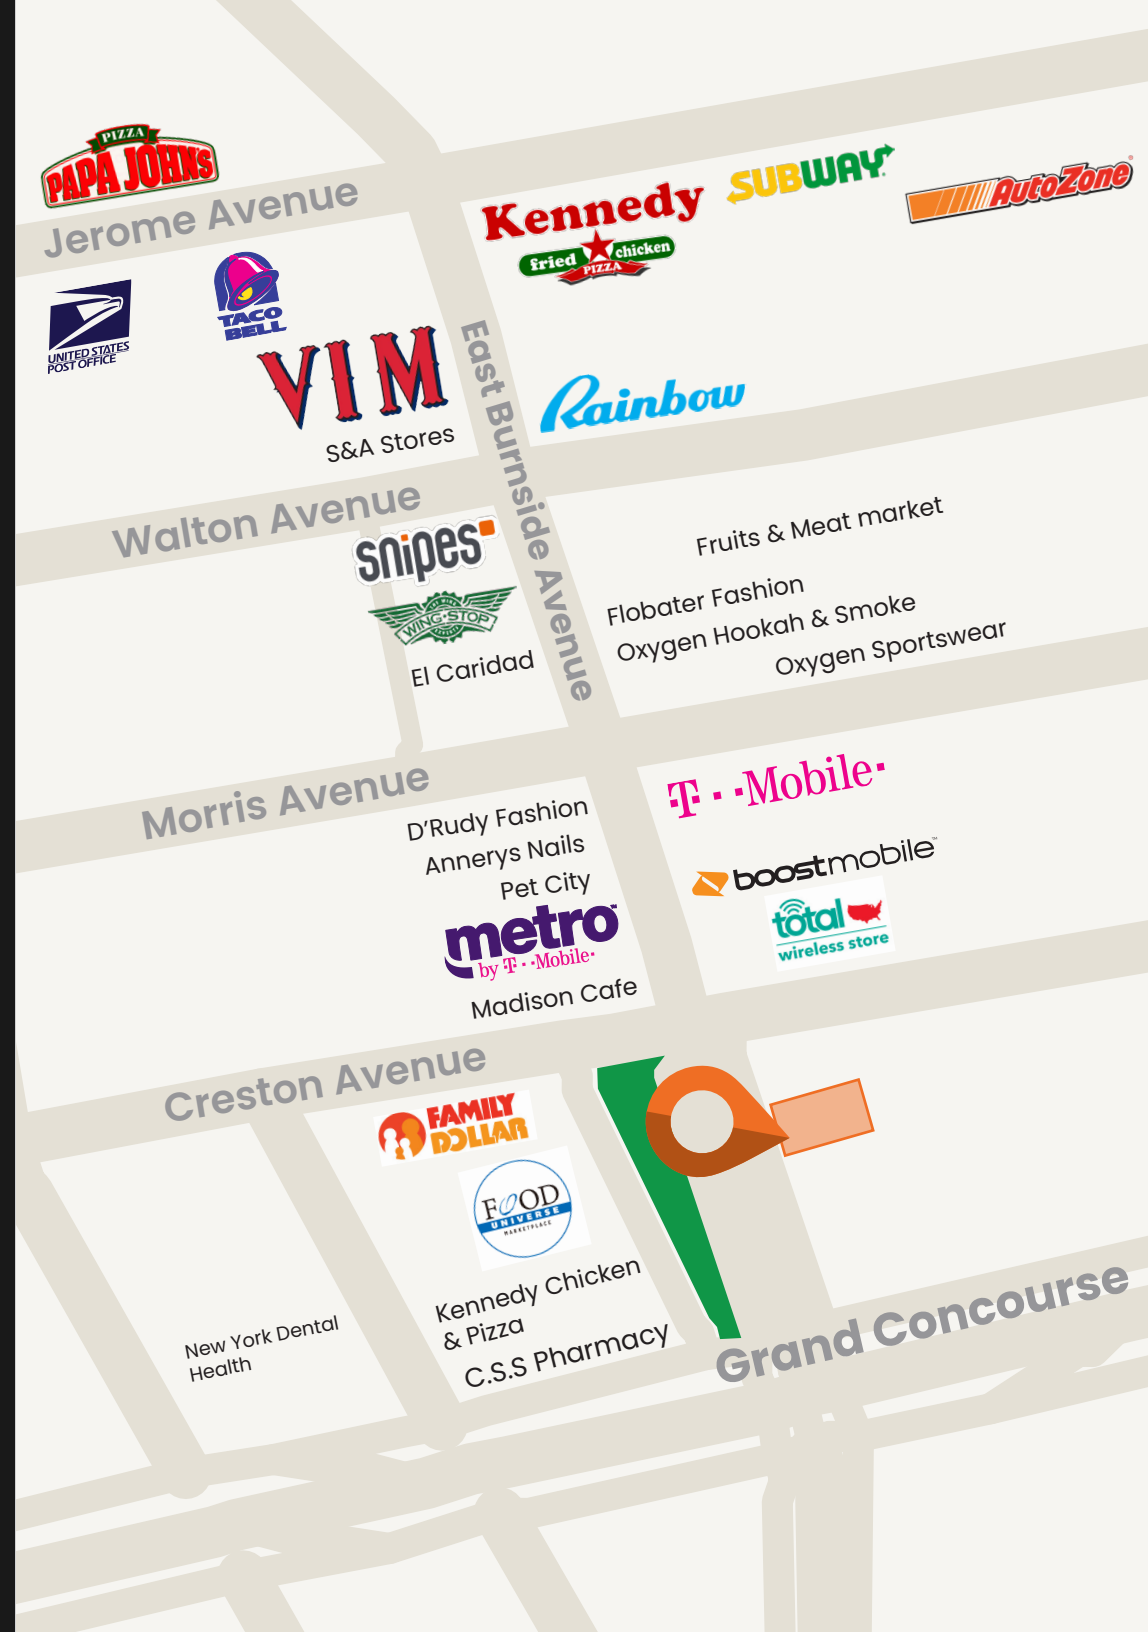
PIZZA PAPA JOHNS
Jerome Avenue
Kennedy fried chicken PIZZA
SUBWAY
AutoZone
UNITED STATES POST OFFICE
TACO BELL
VIM
S&A Stores
East Burnside Avenue
Rainbow
Walton Avenue
Snipes
WING STOP
El Caridad
Fruits & Meat market
Flobater Fashion
Oxygen Hookah & Smoke
Oxygen Sportswear
Morris Avenue
T · · Mobile·
D'Rudy Fashion
Annerys Nails
Pet City
metro by T · · Mobile·
Madison Cafe
boostmobile
total wireless store
Creston Avenue
FAMILY DOLLAR
FOOD UNIVERSE MARKETPLACE
Kennedy Chicken & Pizza
C.S.S Pharmacy
New York Dental Health
Grand Concourse